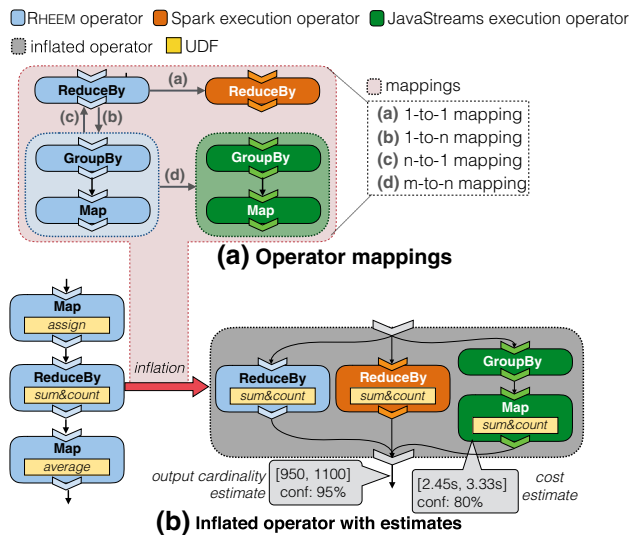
RHEEM operator
Spark execution operator
JavaStreams execution operator
inflated operator
UDF

ReduceBy
(a)
ReduceBy
(c)
(b)
GroupBy
Map
(d)
GroupBy
Map

mappings
(a) 1-to-1 mapping
(b) 1-to-n mapping
(c) n-to-1 mapping
(d) m-to-n mapping

(a) Operator mappings

Map
assign
ReduceBy
sum&count
Map
average

inflation

ReduceBy
sum&count
ReduceBy
sum&count
GroupBy
Map
sum&count

output cardinality estimate
[950, 1100]
conf: 95%
[2.45s, 3.33s]
conf: 80%
cost estimate

(b) Inflated operator with estimates